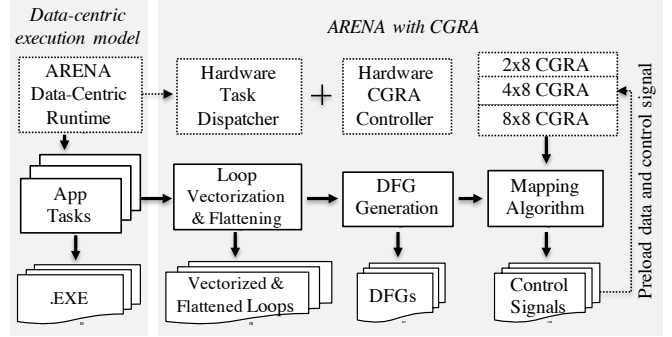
Data-centric execution model

ARENA with CGRA

ARENA Data-Centric Runtime

Hardware Task Dispatcher

+

Hardware CGRA Controller

2x8 CGRA

4x8 CGRA

8x8 CGRA

App Tasks

Loop Vectorization & Flattening

DFG Generation

Mapping Algorithm

.EXE

Vectorized & Flattened Loops

DFGs

Control Signals

Preload data and control signal